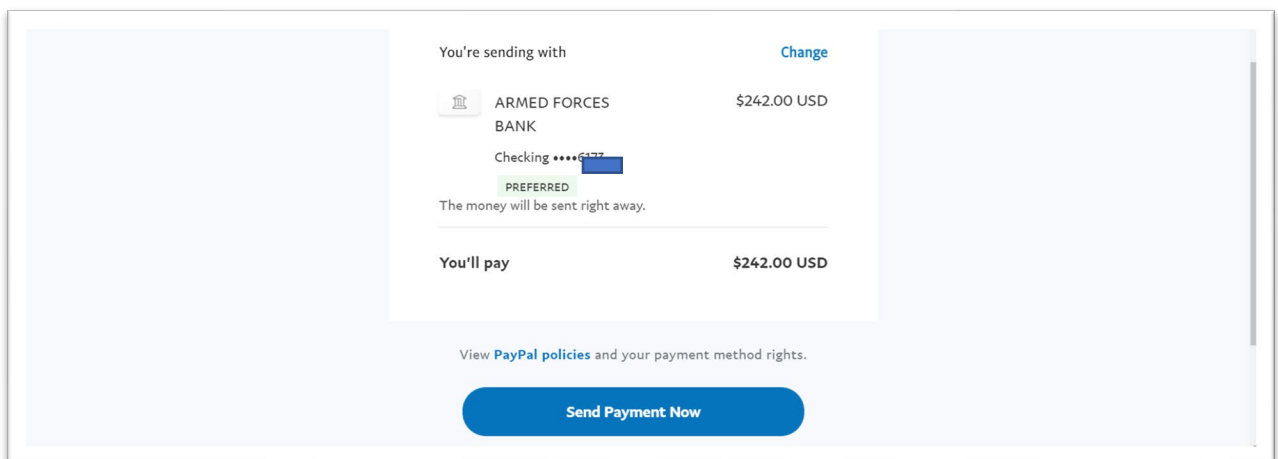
You're sending with

Change

ARMED FORCES BANK

$242.00 USD

Checking ••••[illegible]

PREFERRED

The money will be sent right away.

You'll pay

$242.00 USD

View PayPal policies and your payment method rights.

Send Payment Now